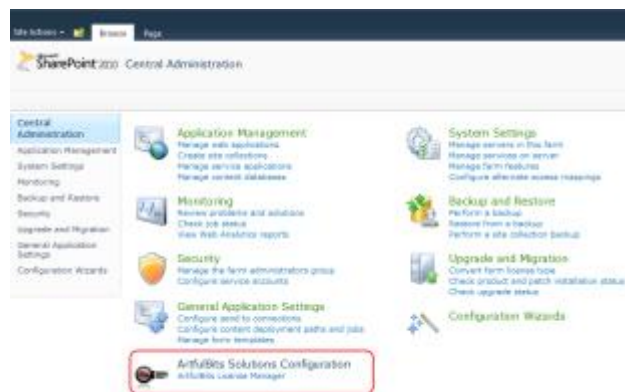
Site Actions • Browse Page

Microsoft SharePoint 2010 Central Administration

Central Administration
Application Management
System Settings
Monitoring
Backup and Restore
Security
Upgrade and Migration
General Application Settings
Configuration Wizards

Application Management
Manage web applications
Create site collections
Manage service applications
Manage content databases

Monitoring
Review problems and solutions
Check job status
View Web Analytics reports

Security
Manage the farm administrators group
Configure service accounts

General Application Settings
Configure send to connections
Configure content deployment paths and jobs
Manage form templates

ArtfulBits Solutions Configuration
ArtfulBits License Manager

System Settings
Manage servers in this farm
Manage services on server
Manage farm features
Configure alternate access mappings

Backup and Restore
Perform a backup
Restore from a backup
Perform a site collection backup

Upgrade and Migration
Convert farm license type
Check product and patch installation status
Check upgrade status

Configuration Wizards